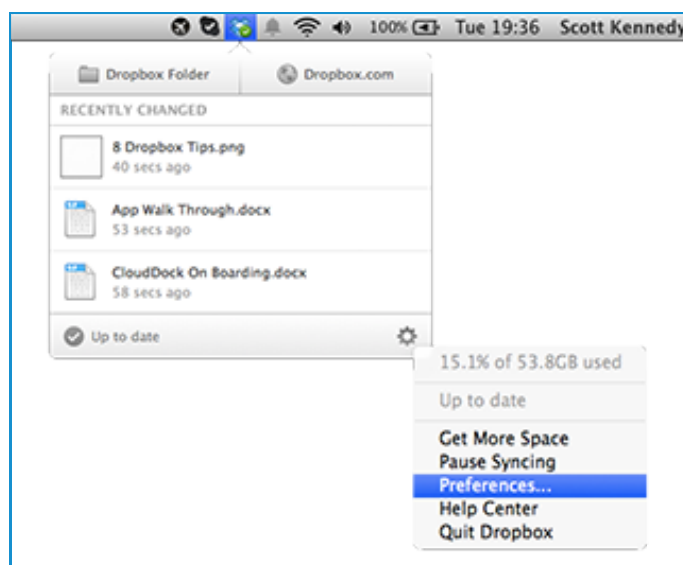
100% Tue 19:36 Scott Kennedy

Dropbox Folder
Dropbox.com

RECENTLY CHANGED

8 Dropbox Tips.png
40 secs ago

App Walk Through.docx
53 secs ago

CloudDock On Boarding.docx
58 secs ago

Up to date

15.1% of 53.8GB used

Up to date

Get More Space
Pause Syncing
Preferences...
Help Center
Quit Dropbox